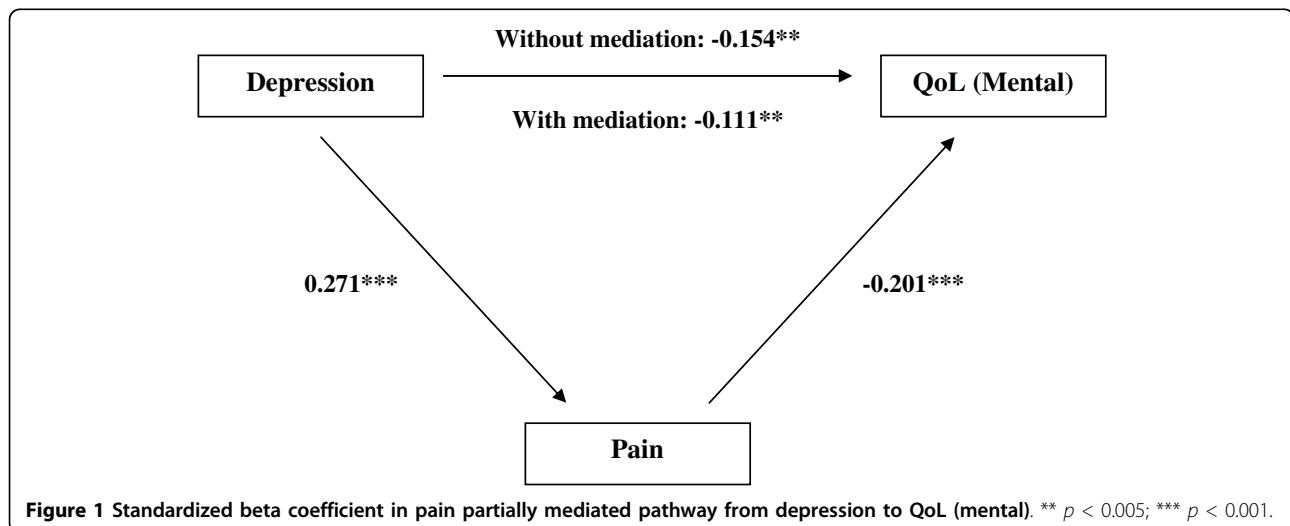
Without mediation: -0.154**

Depression

QoL (Mental)

With mediation: -0.111**

0.271***

-0.201***

Pain

**Figure 1 Standardized beta coefficient in pain partially mediated pathway from depression to QoL (mental)**. ** $p < 0.005$; *** $p < 0.001$.